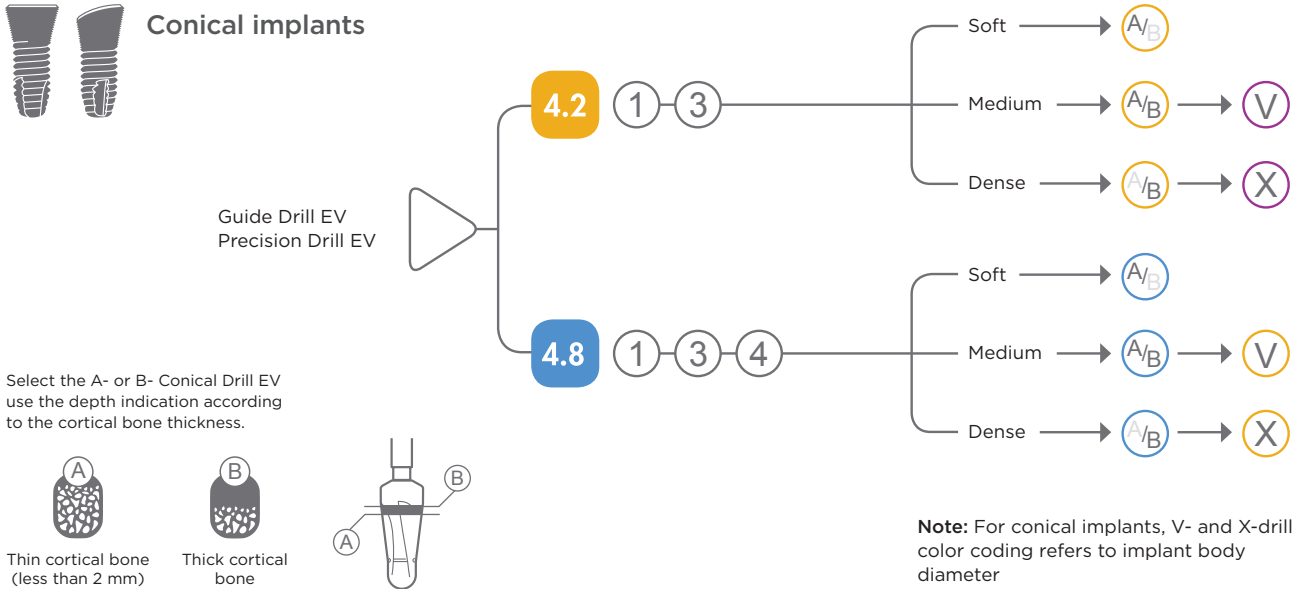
Conical implants

Guide Drill EV
Precision Drill EV

4.2 1 3

Soft A/B
Medium A/B V
Dense A/B X

4.8 1 3 4

Soft A/B
Medium A/B V
Dense A/B X

Select the A- or B- Conical Drill EV use the depth indication according to the cortical bone thickness.

A
Thin cortical bone (less than 2 mm)

B
Thick cortical bone

B
A

**Note:** For conical implants, V- and X-drill color coding refers to implant body diameter